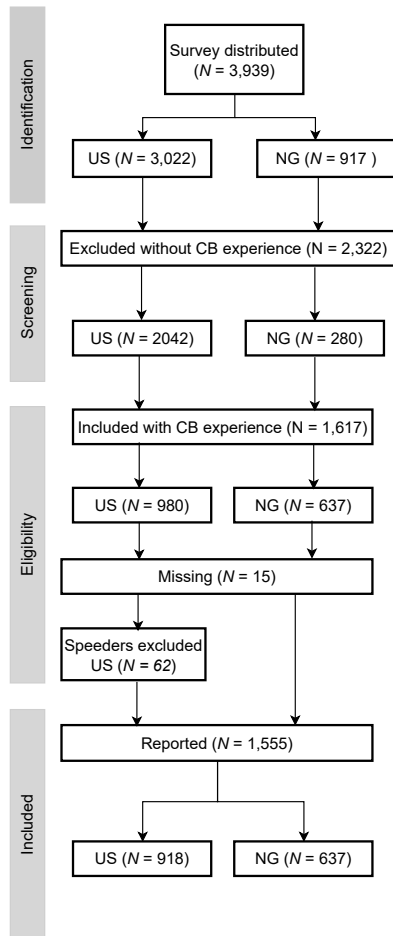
Identification

Survey distributed ($N$ = 3,939)

US ($N$ = 3,022)

NG ($N$ = 917 )

Screening

Excluded without CB experience (N = 2,322)

US ($N$ = 2042)

NG ($N$ = 280)

Eligibility

Included with CB experience (N = 1,617)

US ($N$ = 980)

NG ($N$ = 637)

Missing ($N$ = 15)

Speeders excluded US ($N$ = $62$)

Included

Reported ($N$ = 1,555)

US ($N$ = 918)

NG ($N$ = 637)